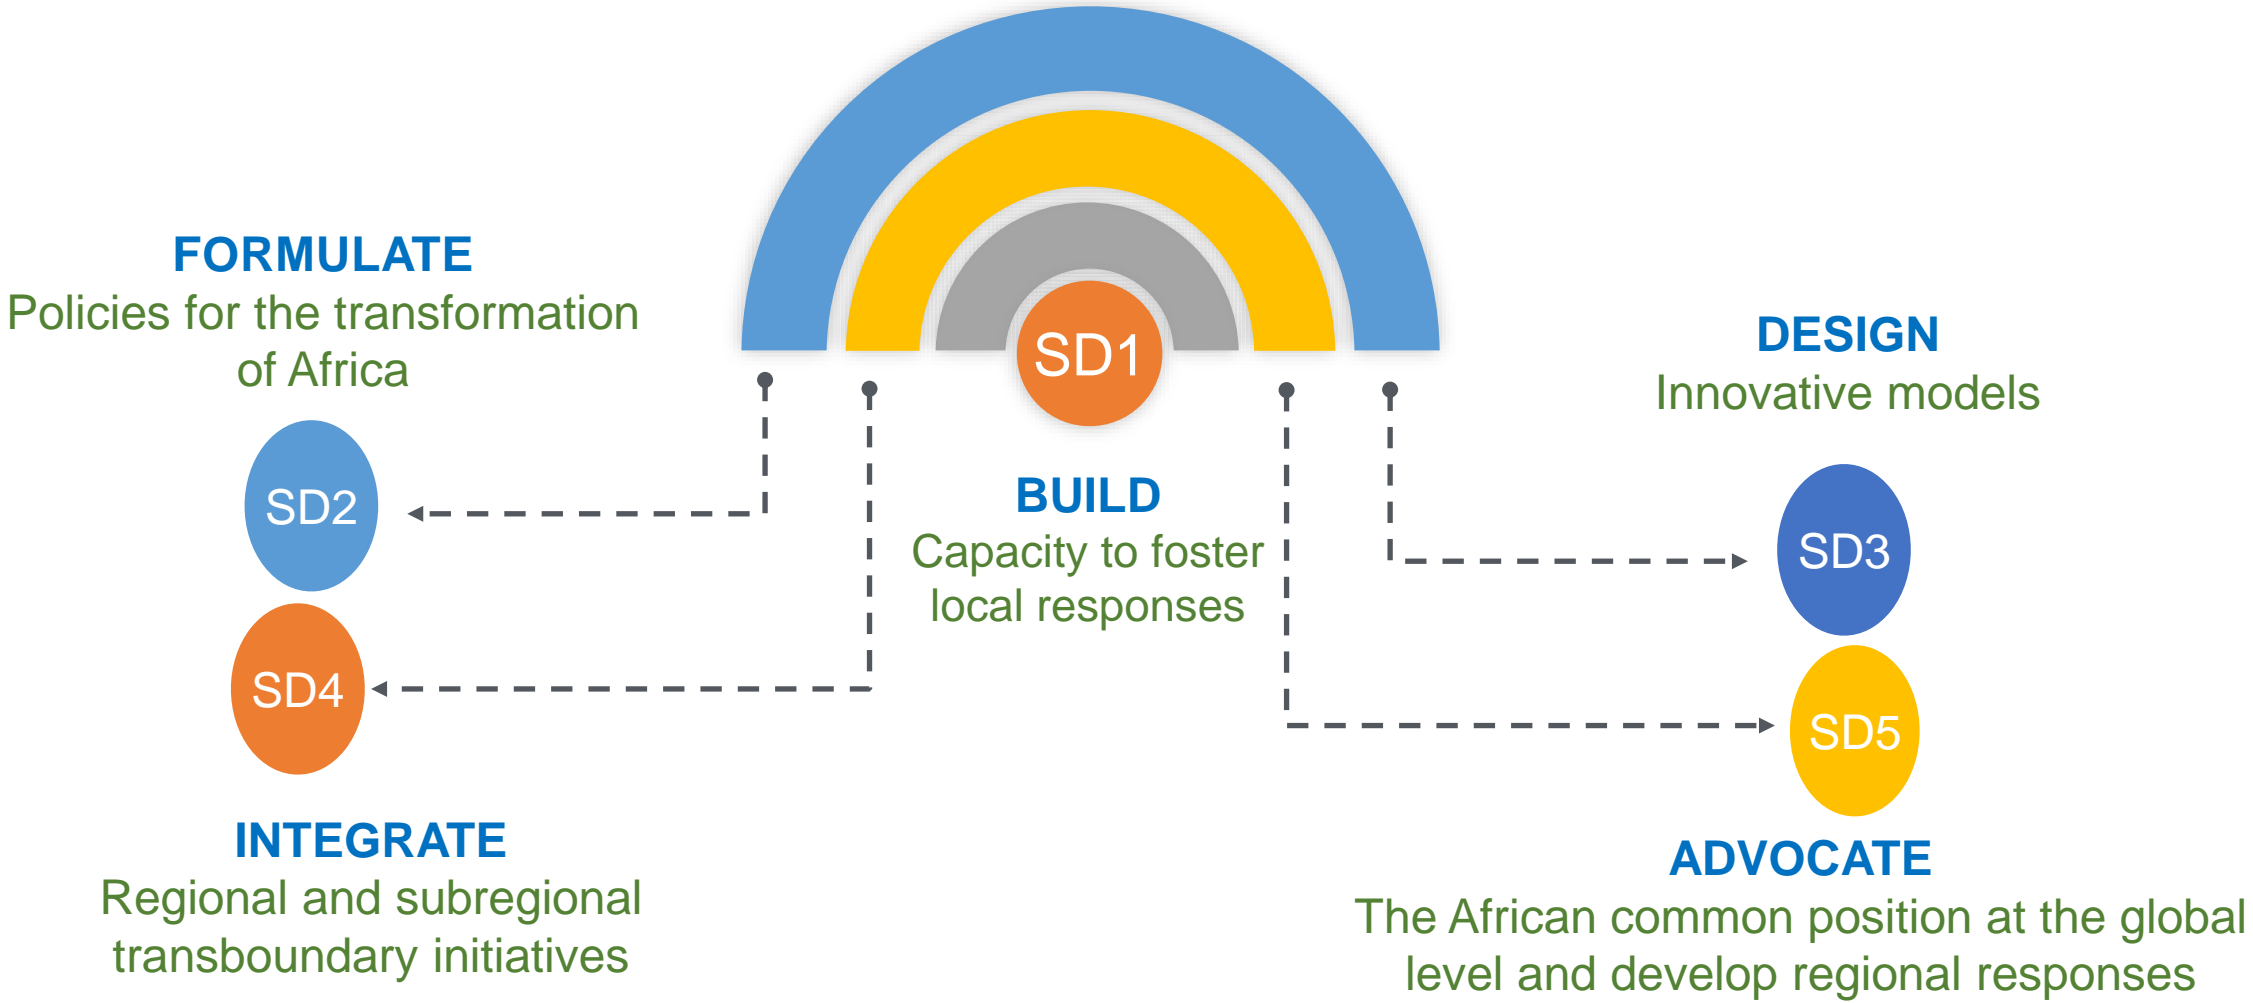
FORMULATE
Policies for the transformation of Africa

SD1

DESIGN
Innovative models

SD2

BUILD
Capacity to foster local responses

SD3

SD4

SD5

INTEGRATE
Regional and subregional transboundary initiatives

ADVOCATE
The African common position at the global level and develop regional responses